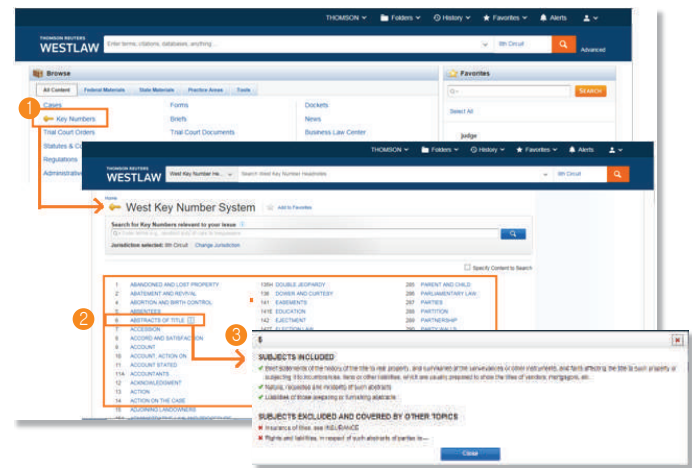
THOMSON Folders History Favorites Alerts

THOMSON REUTERS
WESTLAW
Enter terms, citations, databases, anything...
9th Circuit
Advanced

Browse

All Content Federal Materials State Materials Practice Areas Tools

Cases
Key Numbers
Trial Court Orders
Statutes & C
Regulations
Administrative

Forms
Briefs
Trial Court Documents

Dockets
News
Business Law Center

Favorites

SEARCH

Select All

Judge

1

THOMSON Folders History Favorites Alerts

THOMSON REUTERS
WESTLAW
West Key Number He...
Search West Key Number Headnotes
9th Circuit

Home
West Key Number System
Add to Favorites

Search for Key Numbers relevant to your issue
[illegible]
Jurisdiction selected: 9th Circuit Change Jurisdiction

Specify Content to Search

1 ABANDONED AND LOST PROPERTY
2 ABATEMENT AND REVIVAL
4 ABORTION AND BIRTH CONTROL
5 ABSENTEES
6 ABSTRACTS OF TITLE
7 ACCESSION
8 ACCORD AND SATISFACTION
9 ACCOUNT
10 ACCOUNT, ACTION ON
11 ACCOUNT STATED
11A ACCOUNTANTS
12 ACKNOWLEDGMENT
13 ACTION
14 ACTION ON THE CASE
15 ADJOINING LANDOWNERS

135H DOUBLE JEOPARDY
136 DOWER AND CURTESY
141 EASEMENTS
141E EDUCATION
142 EJECTMENT
144 ELECTION LAW

285 PARENT AND CHILD
286 PARLIAMENTARY LAW
287 PARTIES
288 PARTITION
289 PARTNERSHIP
290 PARTY WALLS

2

3

5

SUBJECTS INCLUDED
Brief statements of the history of the title to real property, and summaries of the conveyances or other instruments, and facts affecting the title to such property or subjecting it to incumbrances, liens or other liabilities, which are usually prepared to show the titles of vendors, mortgagors, etc.
Nature, requisites and incidents of such abstracts
Liabilities of those preparing or furnishing abstracts

SUBJECTS EXCLUDED AND COVERED BY OTHER TOPICS
Insurance of titles, see INSURANCE
Rights and liabilities, in respect of such abstracts of parties to—

Close